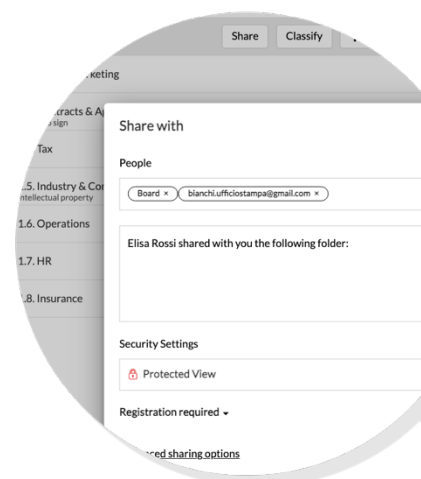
Share Classify

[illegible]keting

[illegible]tracts & A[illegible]
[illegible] sign

Tax

1.5. Industry & Co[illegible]
intellectual property

1.6. Operations

1.7. HR

1.8. Insurance

Share with

People

Board × bianchi.ufficiostampa@gmail.com ×

Elisa Rossi shared with you the following folder:

Security Settings

Protected View

Registration required

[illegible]ced sharing options